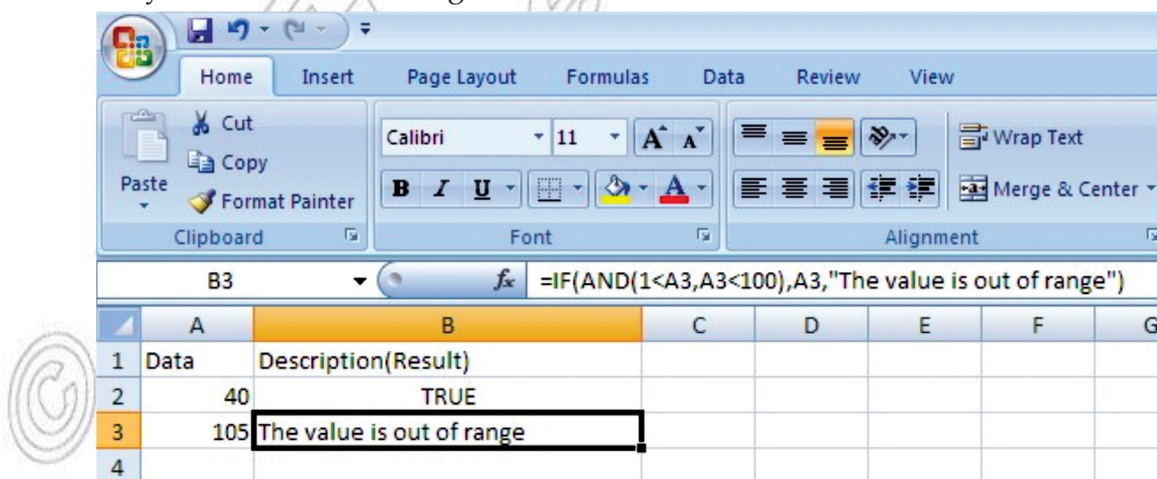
Home Insert Page Layout Formulas Data Review View

Cut
Copy
Paste
Format Painter
Clipboard

Calibri 11
B I U
Font

Wrap Text
Merge & Center
Alignment

B3
$f_x$ =IF(AND(1<A3,A3<100),A3,"The value is out of range")

| | A | B | C | D | E | F | G |
|---|---|---|---|---|---|---|---|
| 1 | Data | Description(Result) | | | | | |
| 2 | 40 | TRUE | | | | | |
| 3 | 105 | The value is out of range | | | | | |
| 4 | | | | | | | |